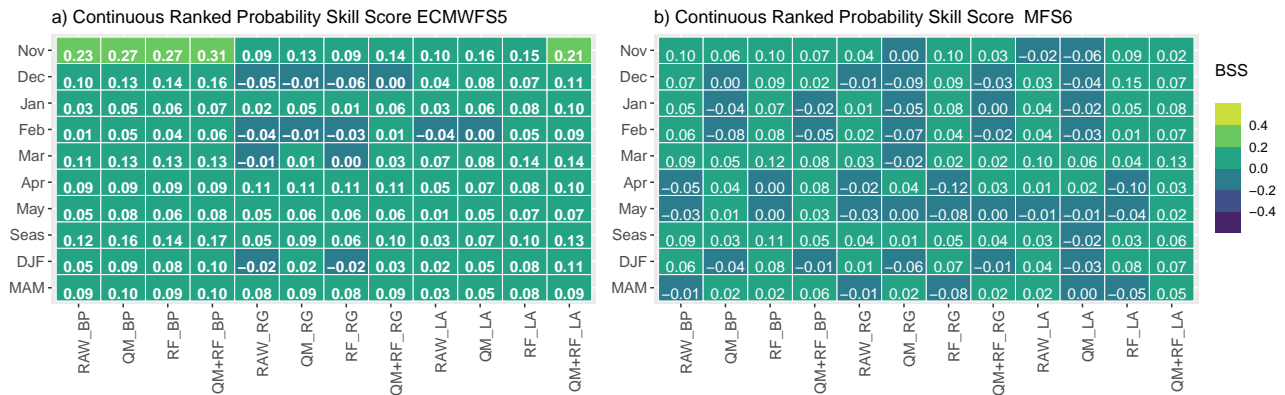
a) Continuous Ranked Probability Skill Score ECMWFS5

| | RAW_BP | QM_BP | RF_BP | QM+RF_BP | RAW_RG | QM_RG | RF_RG | QM+RF_RG | RAW_LA | QM_LA | RF_LA | QM+RF_LA |
|---|---|---|---|---|---|---|---|---|---|---|---|---|
| Nov | 0.23 | 0.27 | 0.27 | 0.31 | 0.09 | 0.13 | 0.09 | 0.14 | 0.10 | 0.16 | 0.15 | 0.21 |
| Dec | 0.10 | 0.13 | 0.14 | 0.16 | −0.05 | −0.01 | −0.06 | 0.00 | 0.04 | 0.08 | 0.07 | 0.11 |
| Jan | 0.03 | 0.05 | 0.06 | 0.07 | 0.02 | 0.05 | 0.01 | 0.06 | 0.03 | 0.06 | 0.08 | 0.10 |
| Feb | 0.01 | 0.05 | 0.04 | 0.06 | −0.04 | −0.01 | −0.03 | 0.01 | −0.04 | 0.00 | 0.05 | 0.09 |
| Mar | 0.11 | 0.13 | 0.13 | 0.13 | −0.01 | 0.01 | 0.00 | 0.03 | 0.07 | 0.08 | 0.14 | 0.14 |
| Apr | 0.09 | 0.09 | 0.09 | 0.09 | 0.11 | 0.11 | 0.11 | 0.11 | 0.05 | 0.07 | 0.08 | 0.10 |
| May | 0.05 | 0.08 | 0.06 | 0.08 | 0.05 | 0.06 | 0.06 | 0.06 | 0.01 | 0.05 | 0.07 | 0.07 |
| Seas | 0.12 | 0.16 | 0.14 | 0.17 | 0.05 | 0.09 | 0.06 | 0.10 | 0.03 | 0.07 | 0.10 | 0.13 |
| DJF | 0.05 | 0.09 | 0.08 | 0.10 | −0.02 | 0.02 | −0.02 | 0.03 | 0.02 | 0.05 | 0.08 | 0.11 |
| MAM | 0.09 | 0.10 | 0.09 | 0.10 | 0.08 | 0.09 | 0.08 | 0.09 | 0.03 | 0.05 | 0.08 | 0.09 |

b) Continuous Ranked Probability Skill Score MFS6

| | RAW_BP | QM_BP | RF_BP | QM+RF_BP | RAW_RG | QM_RG | RF_RG | QM+RF_RG | RAW_LA | QM_LA | RF_LA | QM+RF_LA |
|---|---|---|---|---|---|---|---|---|---|---|---|---|
| Nov | 0.10 | 0.06 | 0.10 | 0.07 | 0.04 | 0.00 | 0.10 | 0.03 | −0.02 | −0.06 | 0.09 | 0.02 |
| Dec | 0.07 | 0.00 | 0.09 | 0.02 | −0.01 | −0.09 | 0.09 | −0.03 | 0.03 | −0.04 | 0.15 | 0.07 |
| Jan | 0.05 | −0.04 | 0.07 | −0.02 | 0.01 | −0.05 | 0.08 | 0.00 | 0.04 | −0.02 | 0.05 | 0.08 |
| Feb | 0.06 | −0.08 | 0.08 | −0.05 | 0.02 | −0.07 | 0.04 | −0.02 | 0.04 | −0.03 | 0.01 | 0.07 |
| Mar | 0.09 | 0.05 | 0.12 | 0.08 | 0.03 | −0.02 | 0.02 | 0.02 | 0.10 | 0.06 | 0.04 | 0.13 |
| Apr | −0.05 | 0.04 | 0.00 | 0.08 | −0.02 | 0.04 | −0.12 | 0.03 | 0.01 | 0.02 | −0.10 | 0.03 |
| May | −0.03 | 0.01 | 0.00 | 0.03 | −0.03 | 0.00 | −0.08 | 0.00 | −0.01 | −0.01 | −0.04 | 0.02 |
| Seas | 0.09 | 0.03 | 0.11 | 0.05 | 0.04 | 0.01 | 0.05 | 0.04 | 0.03 | −0.02 | 0.03 | 0.06 |
| DJF | 0.06 | −0.04 | 0.08 | −0.01 | 0.01 | −0.06 | 0.07 | −0.01 | 0.04 | −0.03 | 0.08 | 0.07 |
| MAM | −0.01 | 0.02 | 0.02 | 0.06 | −0.01 | 0.02 | −0.08 | 0.02 | 0.02 | 0.00 | −0.05 | 0.05 |

BSS
0.4
0.2
0.0
−0.2
−0.4